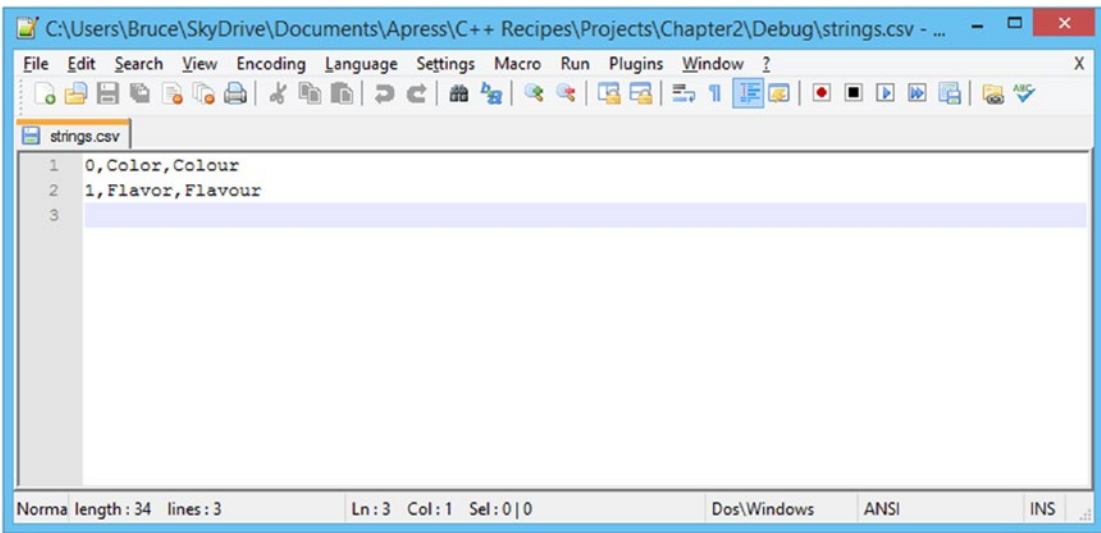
C:\Users\Bruce\SkyDrive\Documents\Apress\C++ Recipes\Projects\Chapter2\Debug\strings.csv - ...

File Edit Search View Encoding Language Settings Macro Run Plugins Window ? X

strings.csv

1 0,Color,Colour
2 1,Flavor,Flavour
3

Norma length : 34 lines : 3 Ln : 3 Col : 1 Sel : 0 | 0 Dos\Windows ANSI INS